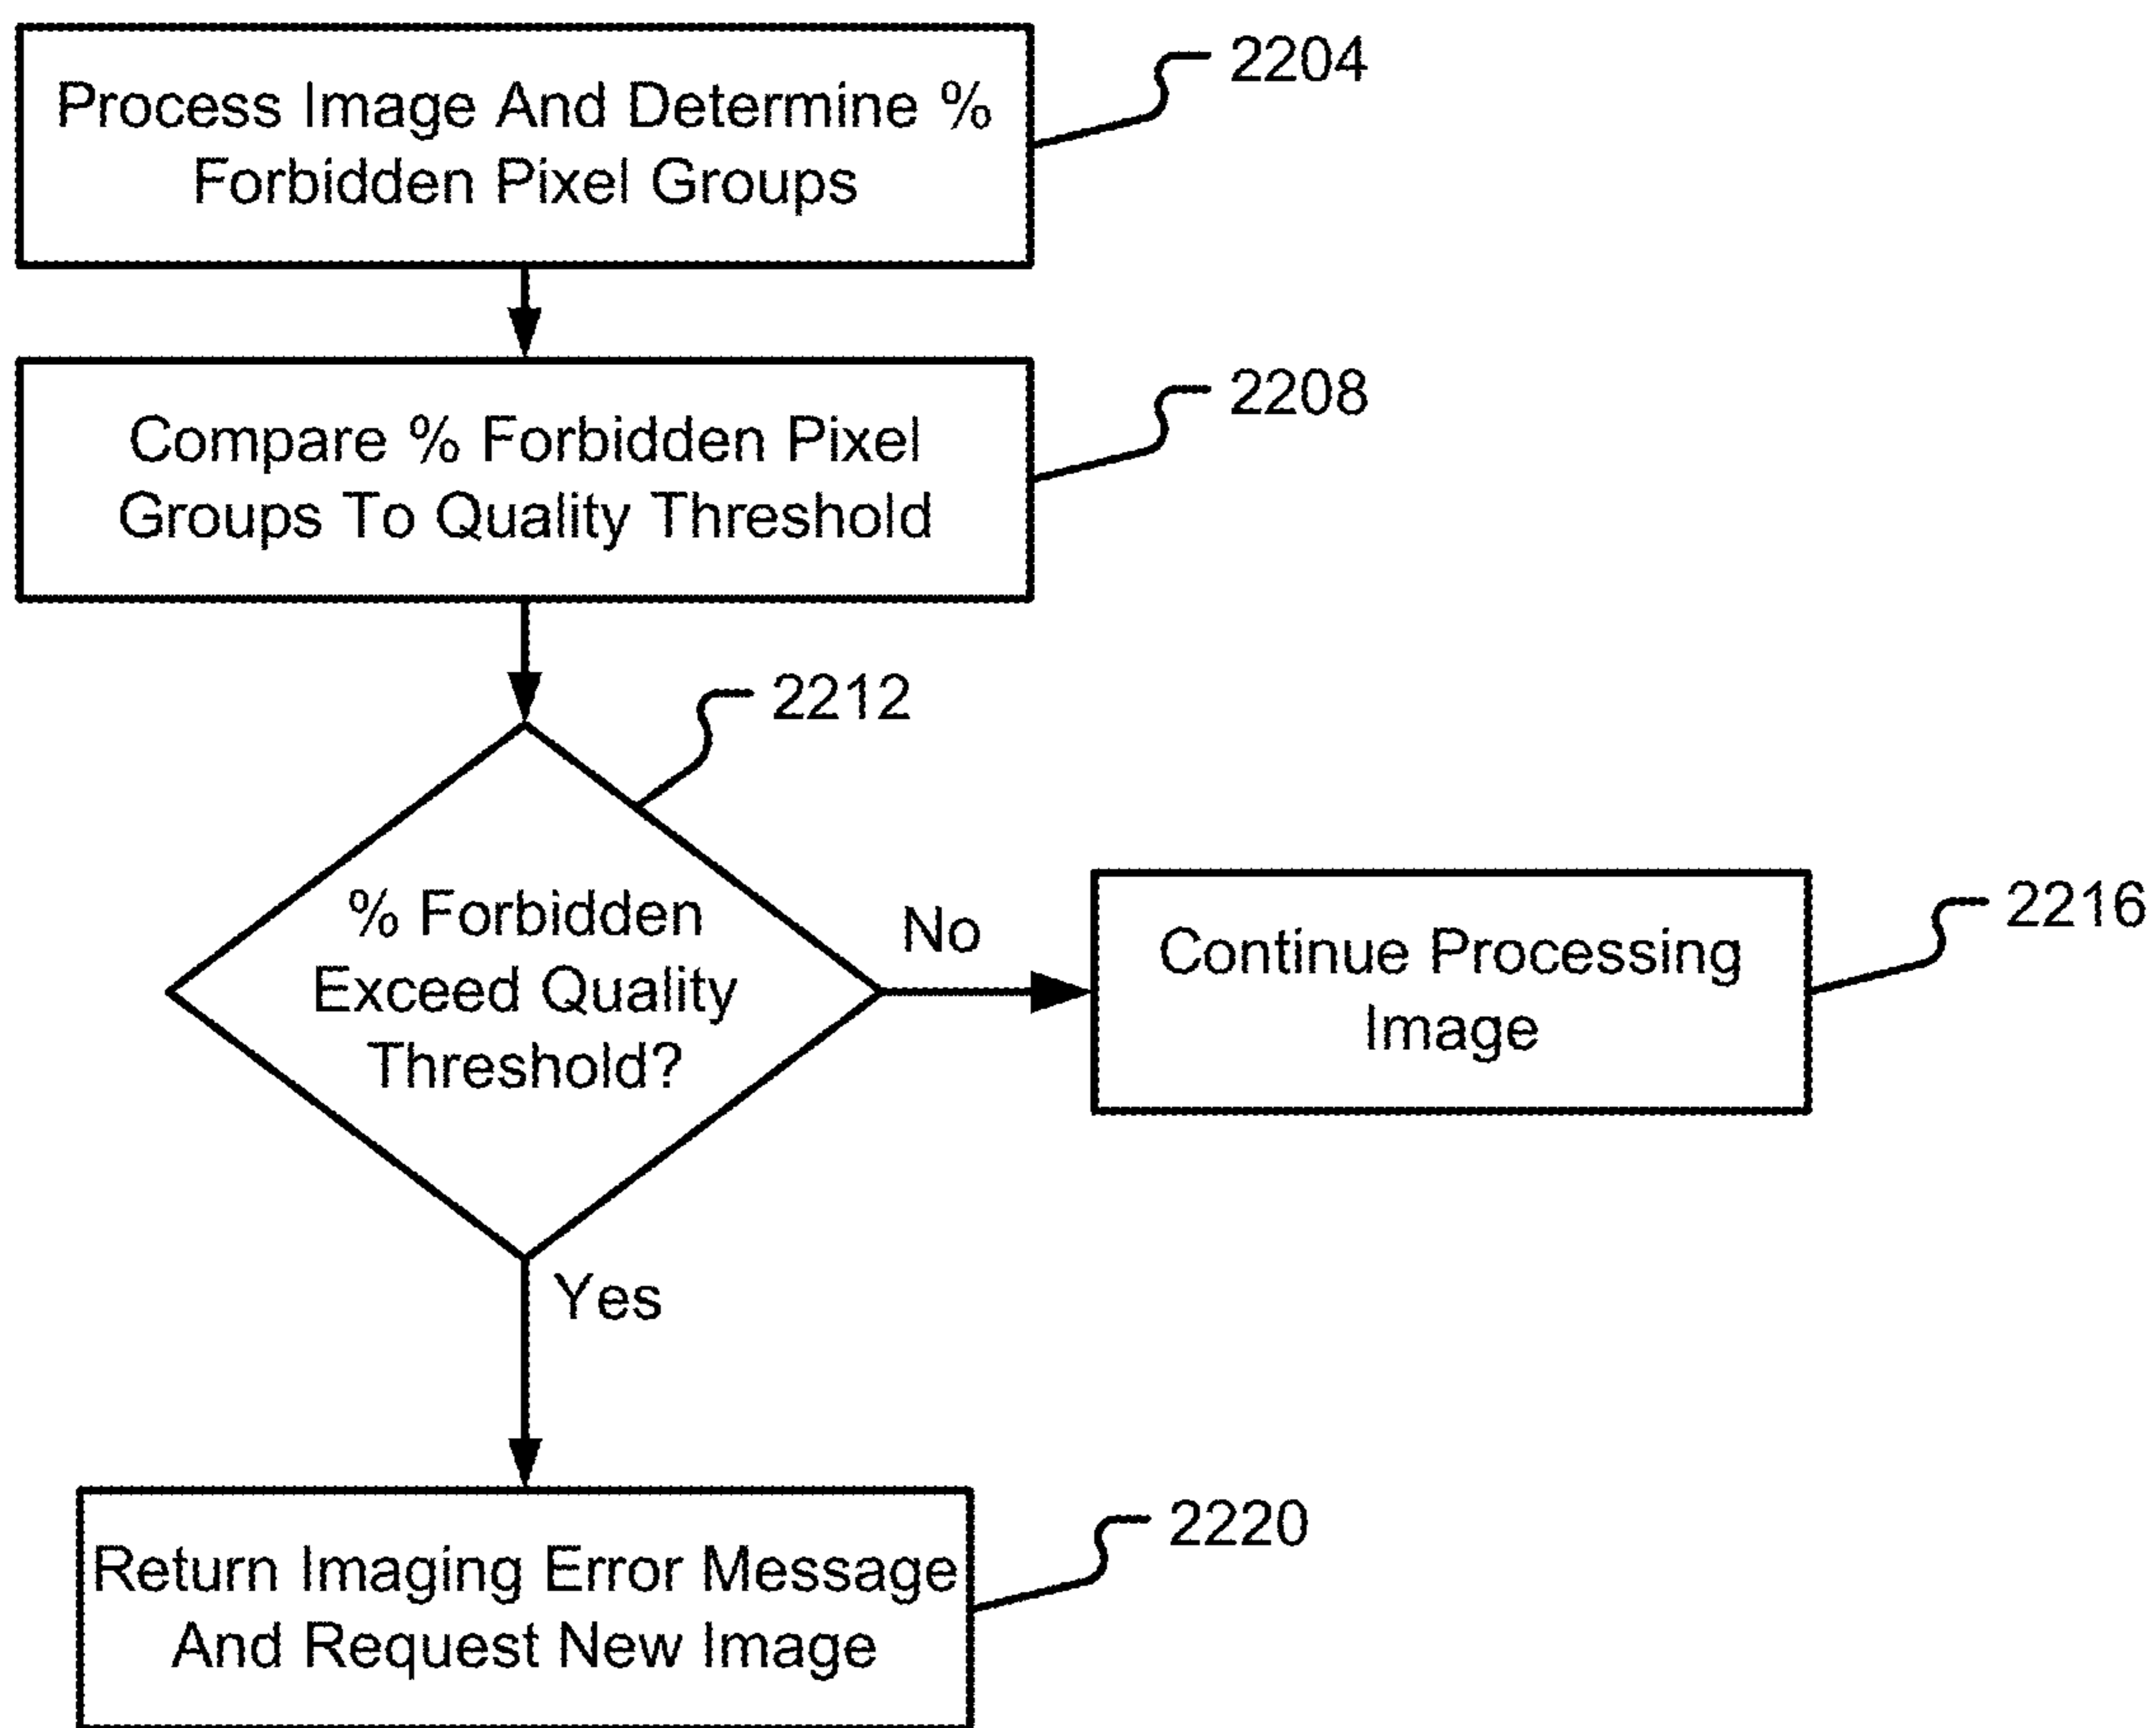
Process Image And Determine % Forbidden Pixel Groups

2204

Compare % Forbidden Pixel Groups To Quality Threshold

2208

2212

% Forbidden Exceed Quality Threshold?

No

Continue Processing Image

2216

Yes

Return Imaging Error Message And Request New Image

2220